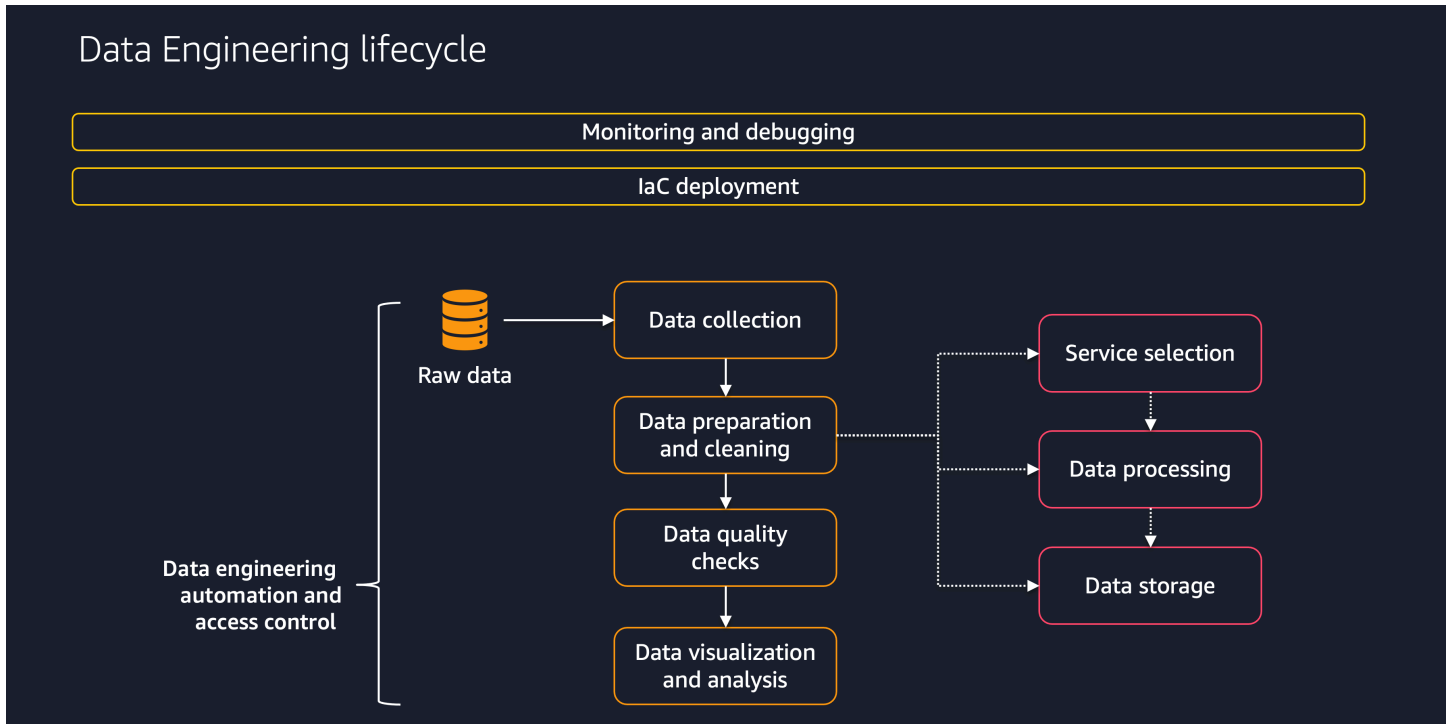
Data Engineering lifecycle

Monitoring and debugging

IaC deployment

Raw data

Data collection

Data preparation and cleaning

Data quality checks

Data visualization and analysis

Service selection

Data processing

Data storage

Data engineering automation and access control